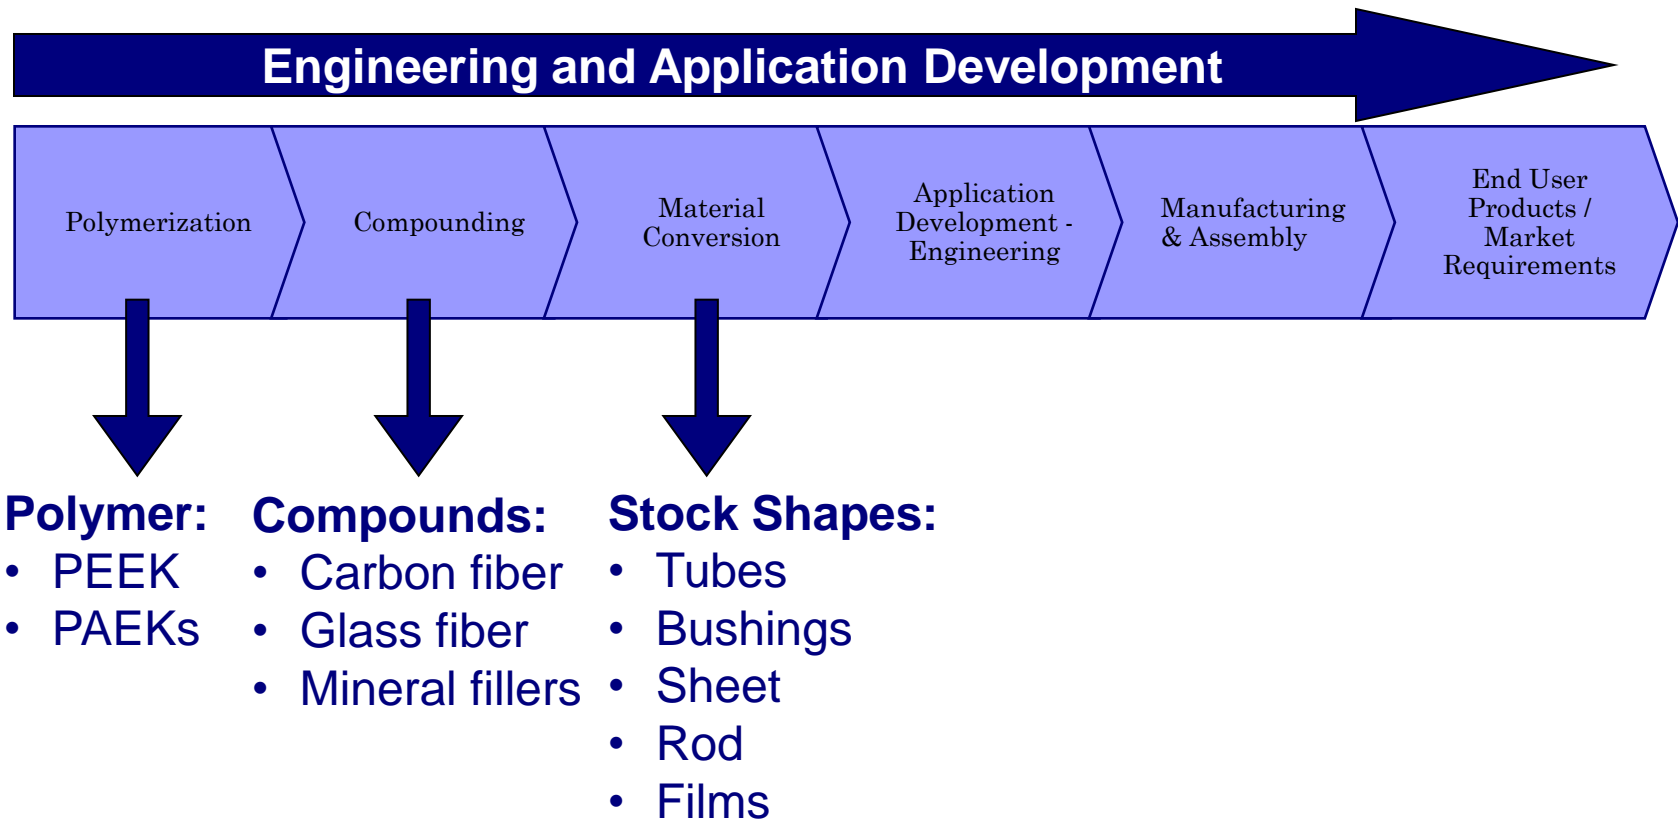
Engineering and Application Development

Polymerization

Compounding

Material Conversion

Application Development - Engineering

Manufacturing & Assembly

End User Products / Market Requirements

Polymer:
• PEEK
• PAEKs

Compounds:
• Carbon fiber
• Glass fiber
• Mineral fillers

Stock Shapes:
• Tubes
• Bushings
• Sheet
• Rod
• Films